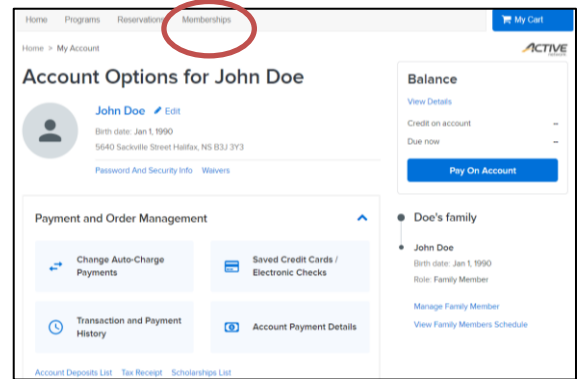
Home Programs Reservations Memberships

My Cart

Home > My Account

ACTIVE

Account Options for John Doe

John Doe Edit

Birth date: Jan 1, 1990

5640 Sackville Street Halifax, NS B3J 3Y3

Password And Security Info Waivers

Balance

View Details

Credit on account --

Due now --

Pay On Account

Payment and Order Management

Change Auto-Charge Payments

Saved Credit Cards / Electronic Checks

Transaction and Payment History

Account Payment Details

Account Deposits List Tax Receipt Scholarships List

Doe's family

John Doe

Birth date: Jan 1, 1990

Role: Family Member

Manage Family Member

View Family Members Schedule